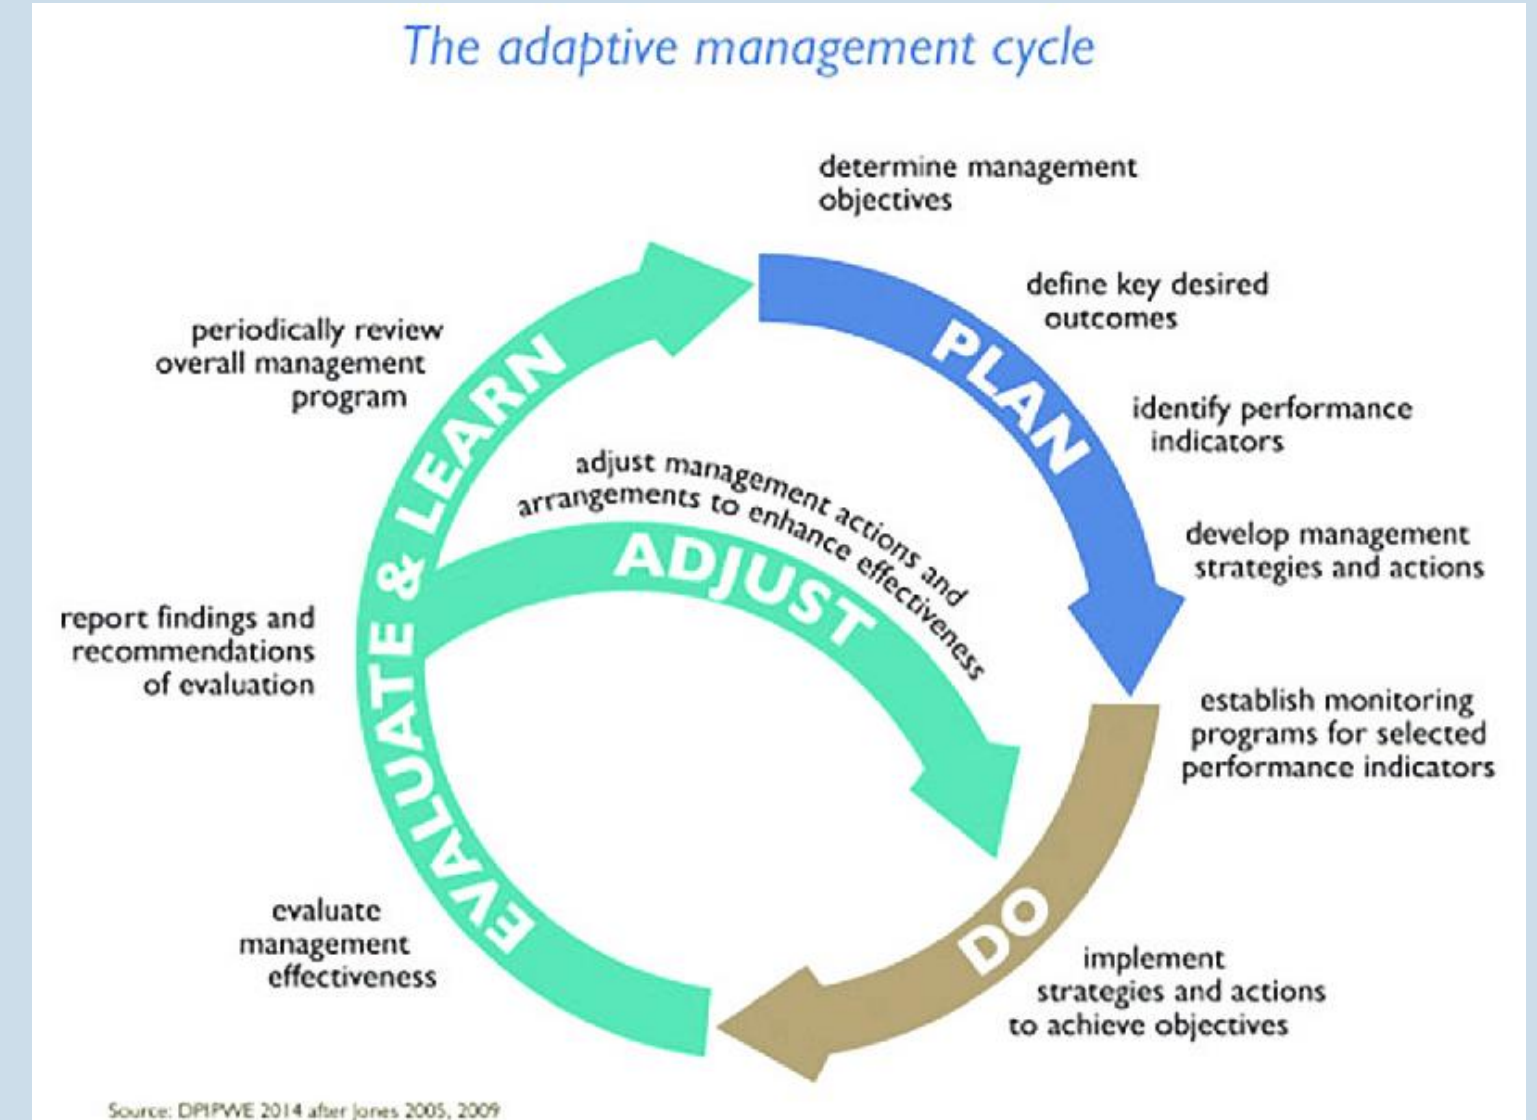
The adaptive management cycle

determine management objectives

define key desired outcomes

PLAN

identify performance indicators

develop management strategies and actions

establish monitoring programs for selected performance indicators

DO

implement strategies and actions to achieve objectives

evaluate management effectiveness

EVALUATE & LEARN

report findings and recommendations of evaluation

periodically review overall management program

adjust management actions and arrangements to enhance effectiveness

ADJUST

Source: DPIPWE 2014 after Jones 2005, 2009